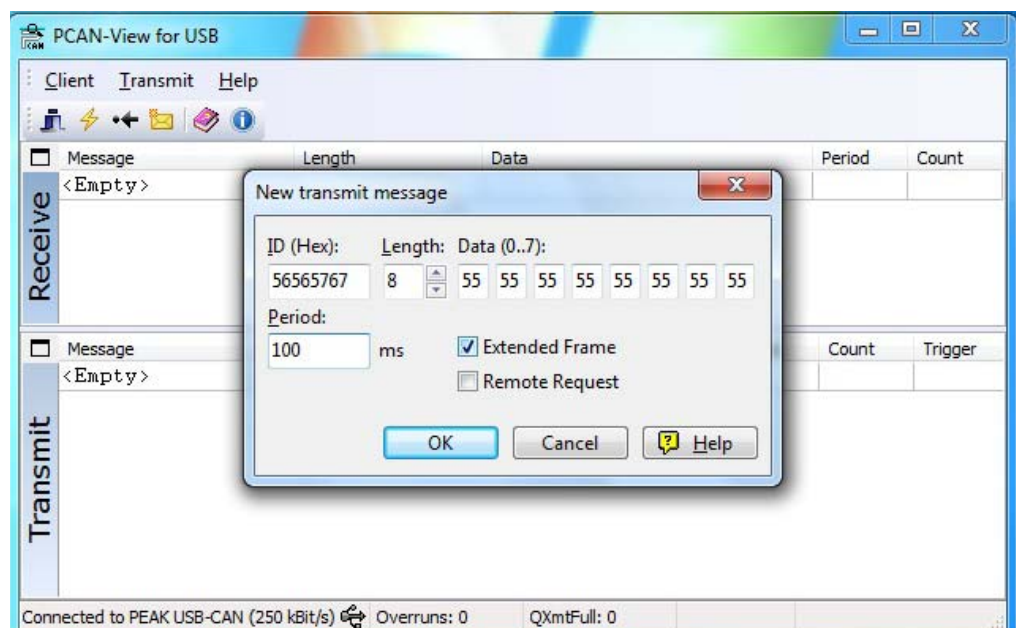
PCAN-View for USB

Client Transmit Help

| Message | Length | Data | Period | Count |
|---|---|---|---|---|
| <Empty> | | | | |

Receive

| Message | Count | Trigger |
|---|---|---|
| <Empty> | | |

Transmit

New transmit message

ID (Hex): Length: Data (0..7):

56565767 8 55 55 55 55 55 55 55 55

Period:

100 ms

Extended Frame

Remote Request

OK Cancel Help

Connected to PEAK USB-CAN (250 kBit/s) Overruns: 0 QXmtFull: 0